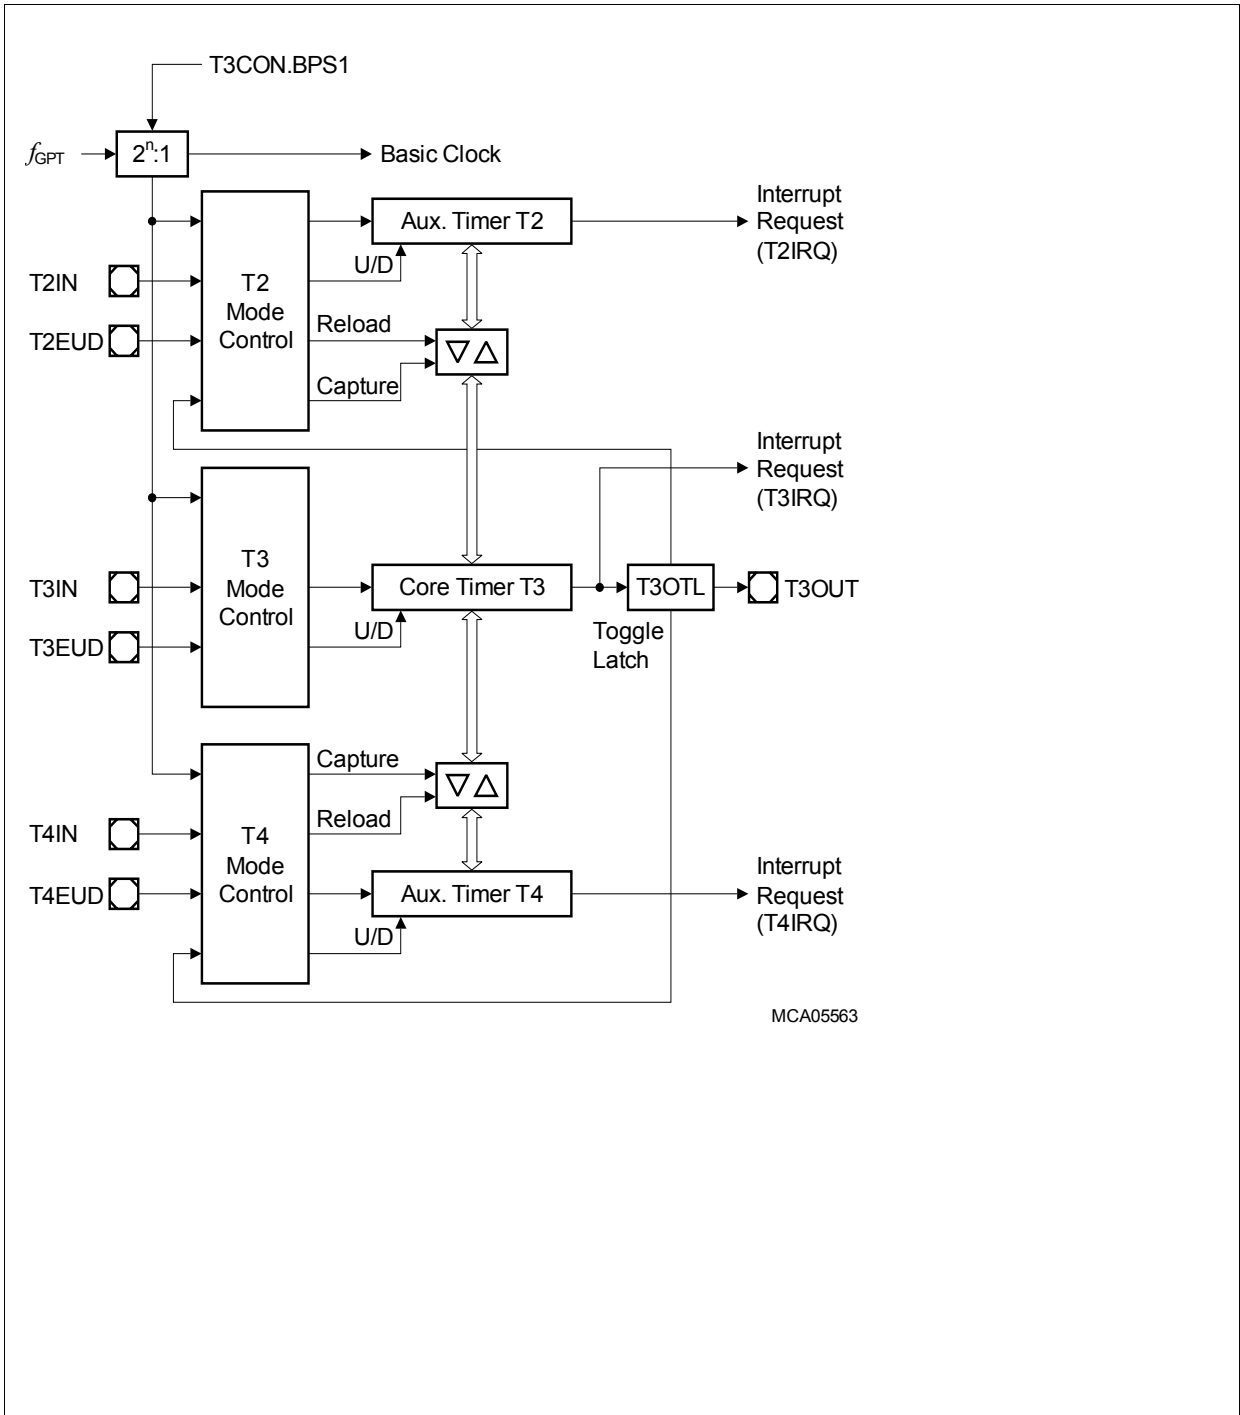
T3CON.BPS1

$f_{GPT}$

$2^n$:1

Basic Clock

Aux. Timer T2

Interrupt Request (T2IRQ)

T2IN

T2EUD

T2 Mode Control

U/D

Reload

Capture

$\nabla \Delta$

Interrupt Request (T3IRQ)

T3IN

T3EUD

T3 Mode Control

Core Timer T3

T3OTL

T3OUT

U/D

Toggle Latch

Capture

$\nabla \Delta$

Reload

T4IN

T4EUD

T4 Mode Control

Aux. Timer T4

Interrupt Request (T4IRQ)

U/D

MCA05563